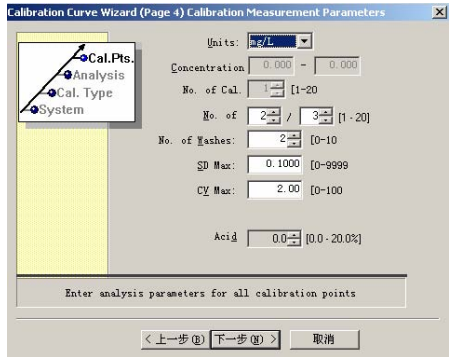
Calibration Curve Wizard (Page 4) Calibration Measurement Parameters

Cal.Pts.
Analysis
Cal. Type
System

Units: mg/L
Concentration 0.000 - 0.000
No. of Cal. 1 [1-20
No. of 2 / 3 [1 - 20]
No. of Washes: 2 [0-10
SD Max: 0.1000 [0-9999
CV Max: 2.00 [0-100
Acid 0.0 [0.0 - 20.0%]

Enter analysis parameters for all calibration points

< 上一步(B) 下一步(N) > 取消